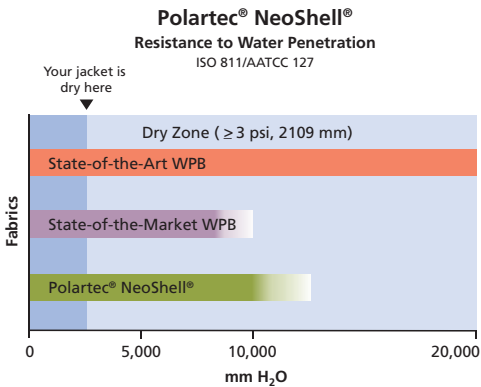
Polartec® NeoShell®
Resistance to Water Penetration
ISO 811/AATCC 127

Your jacket is dry here

Dry Zone ( ≥ 3 psi, 2109 mm)

State-of-the-Art WPB

State-of-the-Market WPB

Polartec® NeoShell®

Fabrics

0
5,000
10,000
20,000

mm $H_2O$